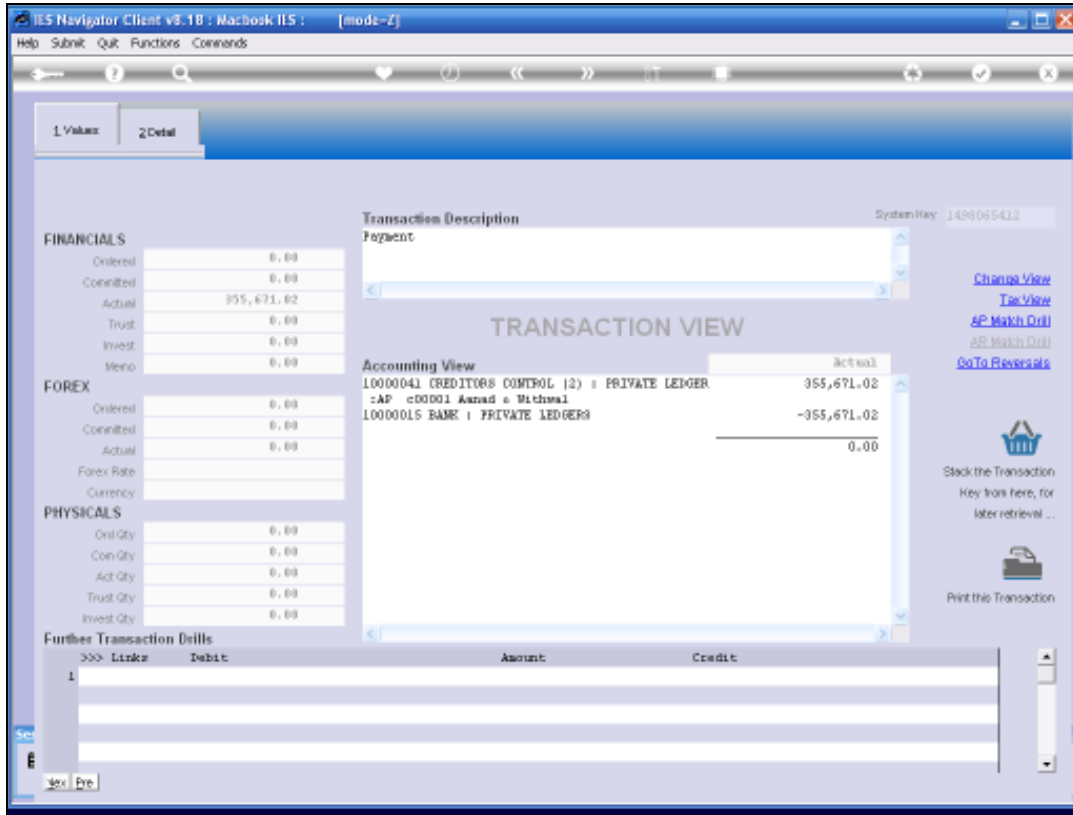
IES Navigator Client v8.18 : Macbook IES : [mode-Z]

Help Submit Quit Functions Commands

1 Values 2 Detail

System Key 1498065412

Transaction Description
Payment

FINANCIALS
| | |
|---|---|
| Ordered | 0.00 |
| Committed | 0.00 |
| Actual | 355,671.02 |
| Trust | 0.00 |
| Invest | 0.00 |
| Memo | 0.00 |

FOREX
| | |
|---|---|
| Ordered | 0.00 |
| Committed | 0.00 |
| Actual | 0.00 |
| Forex Rate | |
| Currency | |

PHYSICALS
| | |
|---|---|
| Ord Qty | 0.00 |
| Com Qty | 0.00 |
| Act Qty | 0.00 |
| Trust Qty | 0.00 |
| Invest Qty | 0.00 |

TRANSACTION VIEW

Accounting View
Actual
10000041 CREDITORS CONTROL (2) : PRIVATE LEDGER 355,671.02
:AP c00001 Aanad & Withwal
10000015 BANK : PRIVATE LEDGERS -355,671.02
0.00

Change View
Tax View
AP Match Drill
AR Match Drill
GoTo Reversals

Stack the Transaction Key from here, for later retrieval ...

Print this Transaction

Further Transaction Drills
| >>> Links | Debit | Amount | Credit |
|---|---|---|---|
| 1 | | | |

Nex Pre